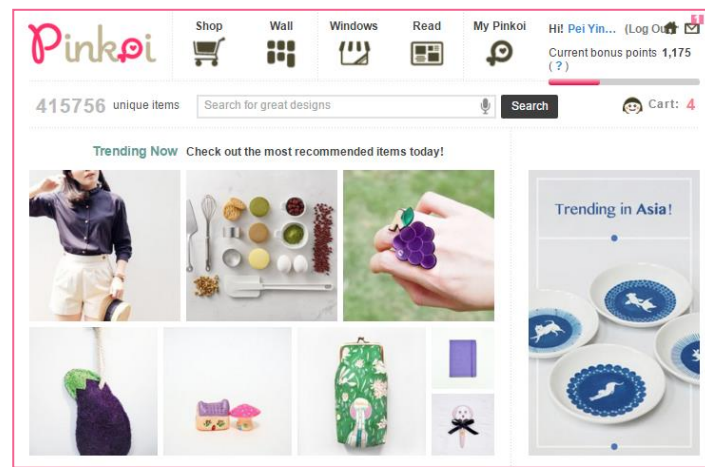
Pinkoi

Shop Wall Windows Read My Pinkoi

Hi! Pei Yin... (Log Out) 1

Current bonus points 1,175 ( ? )

415756 unique items

Search for great designs

Search

Cart: 4

Trending Now Check out the most recommended items today!

Trending in Asia!